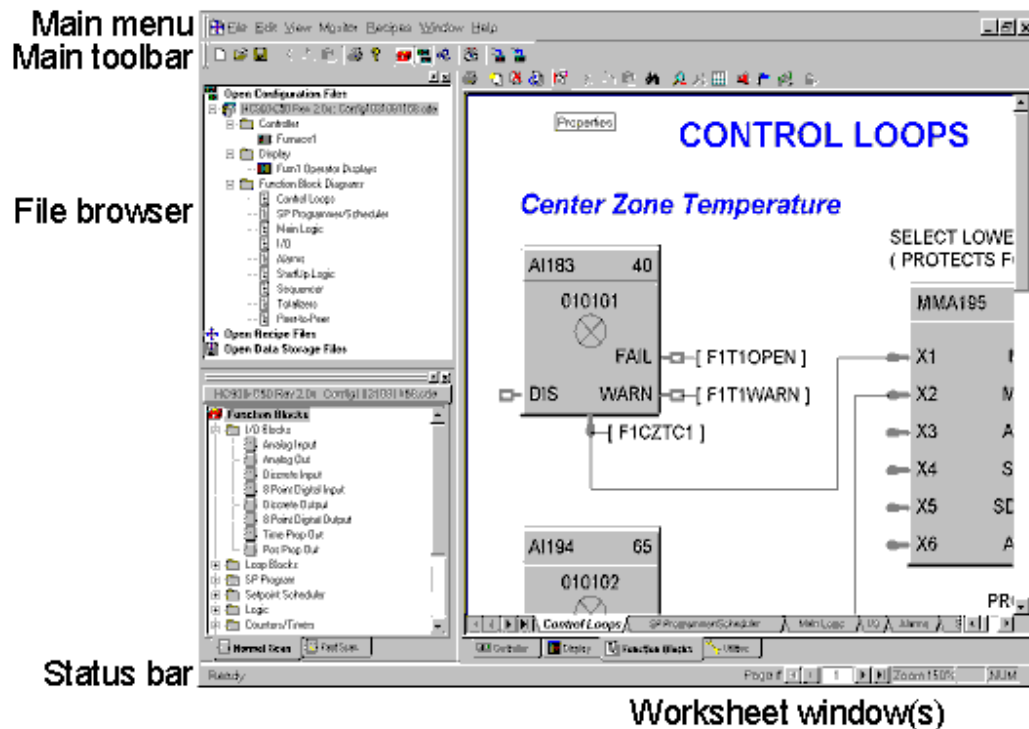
Main menu
Main toolbar
File browser
Status bar
Worksheet window(s)

File Edit View Monitor Recipes Window Help

Open Configuration Files
HC900-C50 Rev 2.0x: Config\02103\1156.cde
Controller
Furnace1
Display
Furn1 Operator Displays
Function Block Diagrams
Control Loops
SP Programmer/Scheduler
Main Logic
I/O
Alarms
StartUp Logic
Sequencer
Totalizers
Peer-to-Peer
Open Recipe Files
Open Data Storage Files

HC900-C50 Rev 2.0x: Config\02103\1156.cde
Function Blocks
I/O Blocks
Analog Input
Analog Out
Discrete Input
8 Point Digital Input
Discrete Output
8 Point Digital Output
Time Prop Out
Pos Prop Out
Loop Blocks
SP Program
Setpoint Scheduler
Logic
Counters/Timers
Normal Scan
Fast Scan

Properties
CONTROL LOOPS
Center Zone Temperature
SELECT LOWE
( PROTECTS F
AI183 40
010101
FAIL
[ F1T1OPEN ]
DIS
WARN
[ F1T1WARN ]
[ F1CZTC1 ]
MMA195
X1
X2
X3
X4
X5
X6
AI194 65
010102
PR
Control Loops
SP Programmer/Scheduler
Main Logic
I/O
Alarms
Controller
Display
Function Blocks
Utilities
Ready
Page # 1
Zoom 150%
NUM